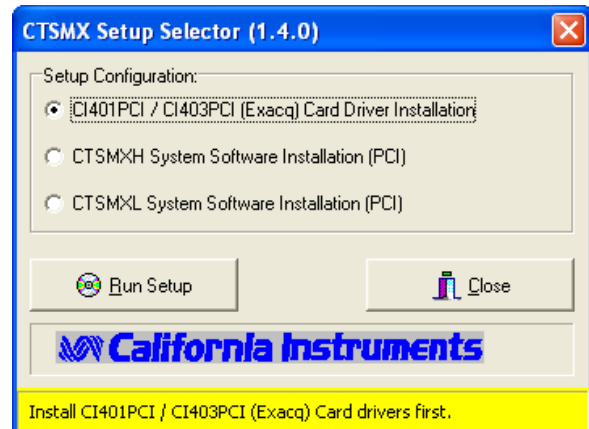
CTSMX Setup Selector (1.4.0)

Setup Configuration:

CI401PCI / CI403PCI (Exacq) Card Driver Installation

CTSMXH System Software Installation (PCI)

CTSMXL System Software Installation (PCI)

Run Setup

Close

California Instruments

Install CI401PCI / CI403PCI (Exacq) Card drivers first.